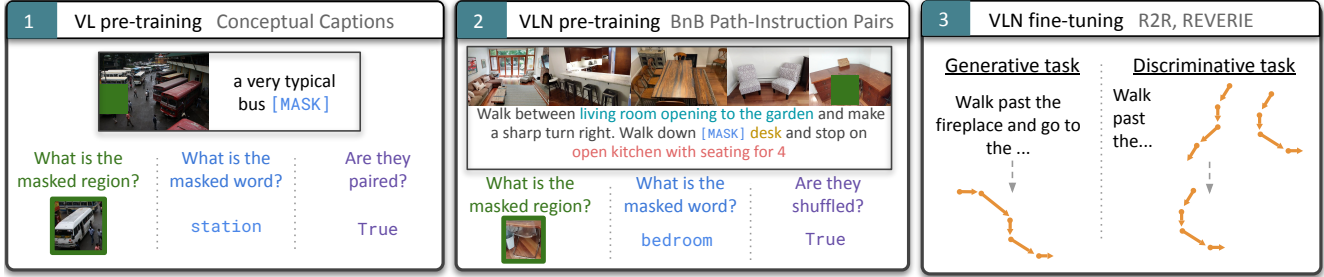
1 VL pre-training Conceptual Captions

a very typical bus [MASK]

What is the masked region?

What is the masked word?

station

Are they paired?

True

2 VLN pre-training BnB Path-Instruction Pairs

Walk between living room opening to the garden and make a sharp turn right. Walk down [MASK] desk and stop on open kitchen with seating for 4

What is the masked region?

What is the masked word?

bedroom

Are they shuffled?

True

3 VLN fine-tuning R2R, REVERIE

Generative task

Walk past the fireplace and go to the ...

Discriminative task

Walk past the...